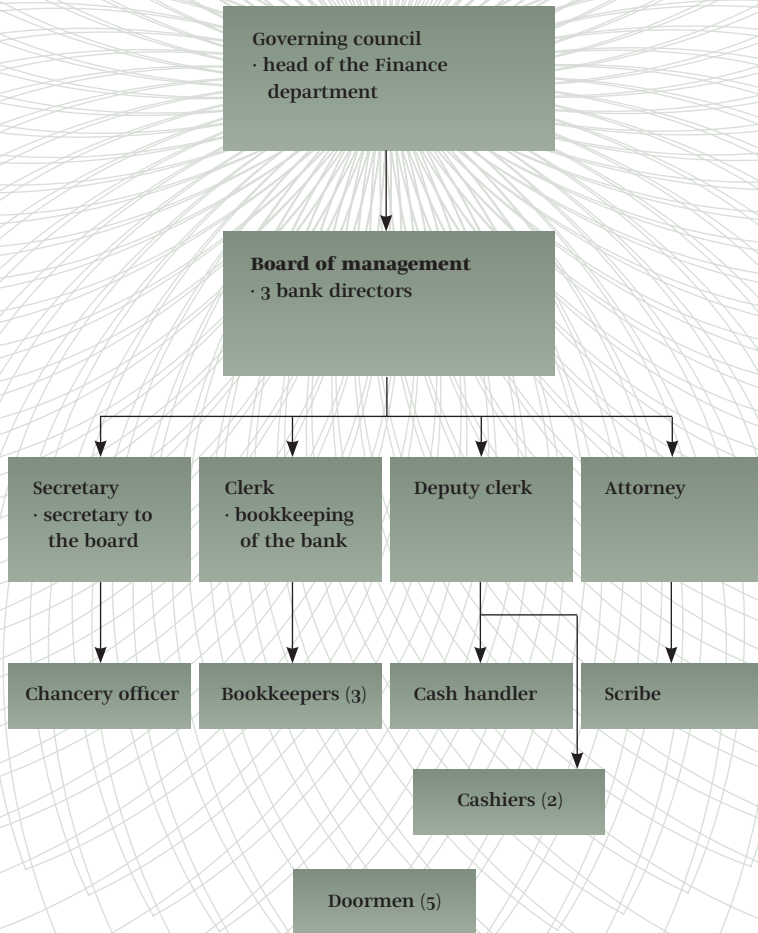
Governing council
· head of the Finance department

**Board of management**
· 3 bank directors

Secretary
· secretary to the board

Clerk
· bookkeeping of the bank

Deputy clerk

Attorney

Chancery officer

Bookkeepers (3)

Cash handler

Scribe

Cashiers (2)

Doormen (5)